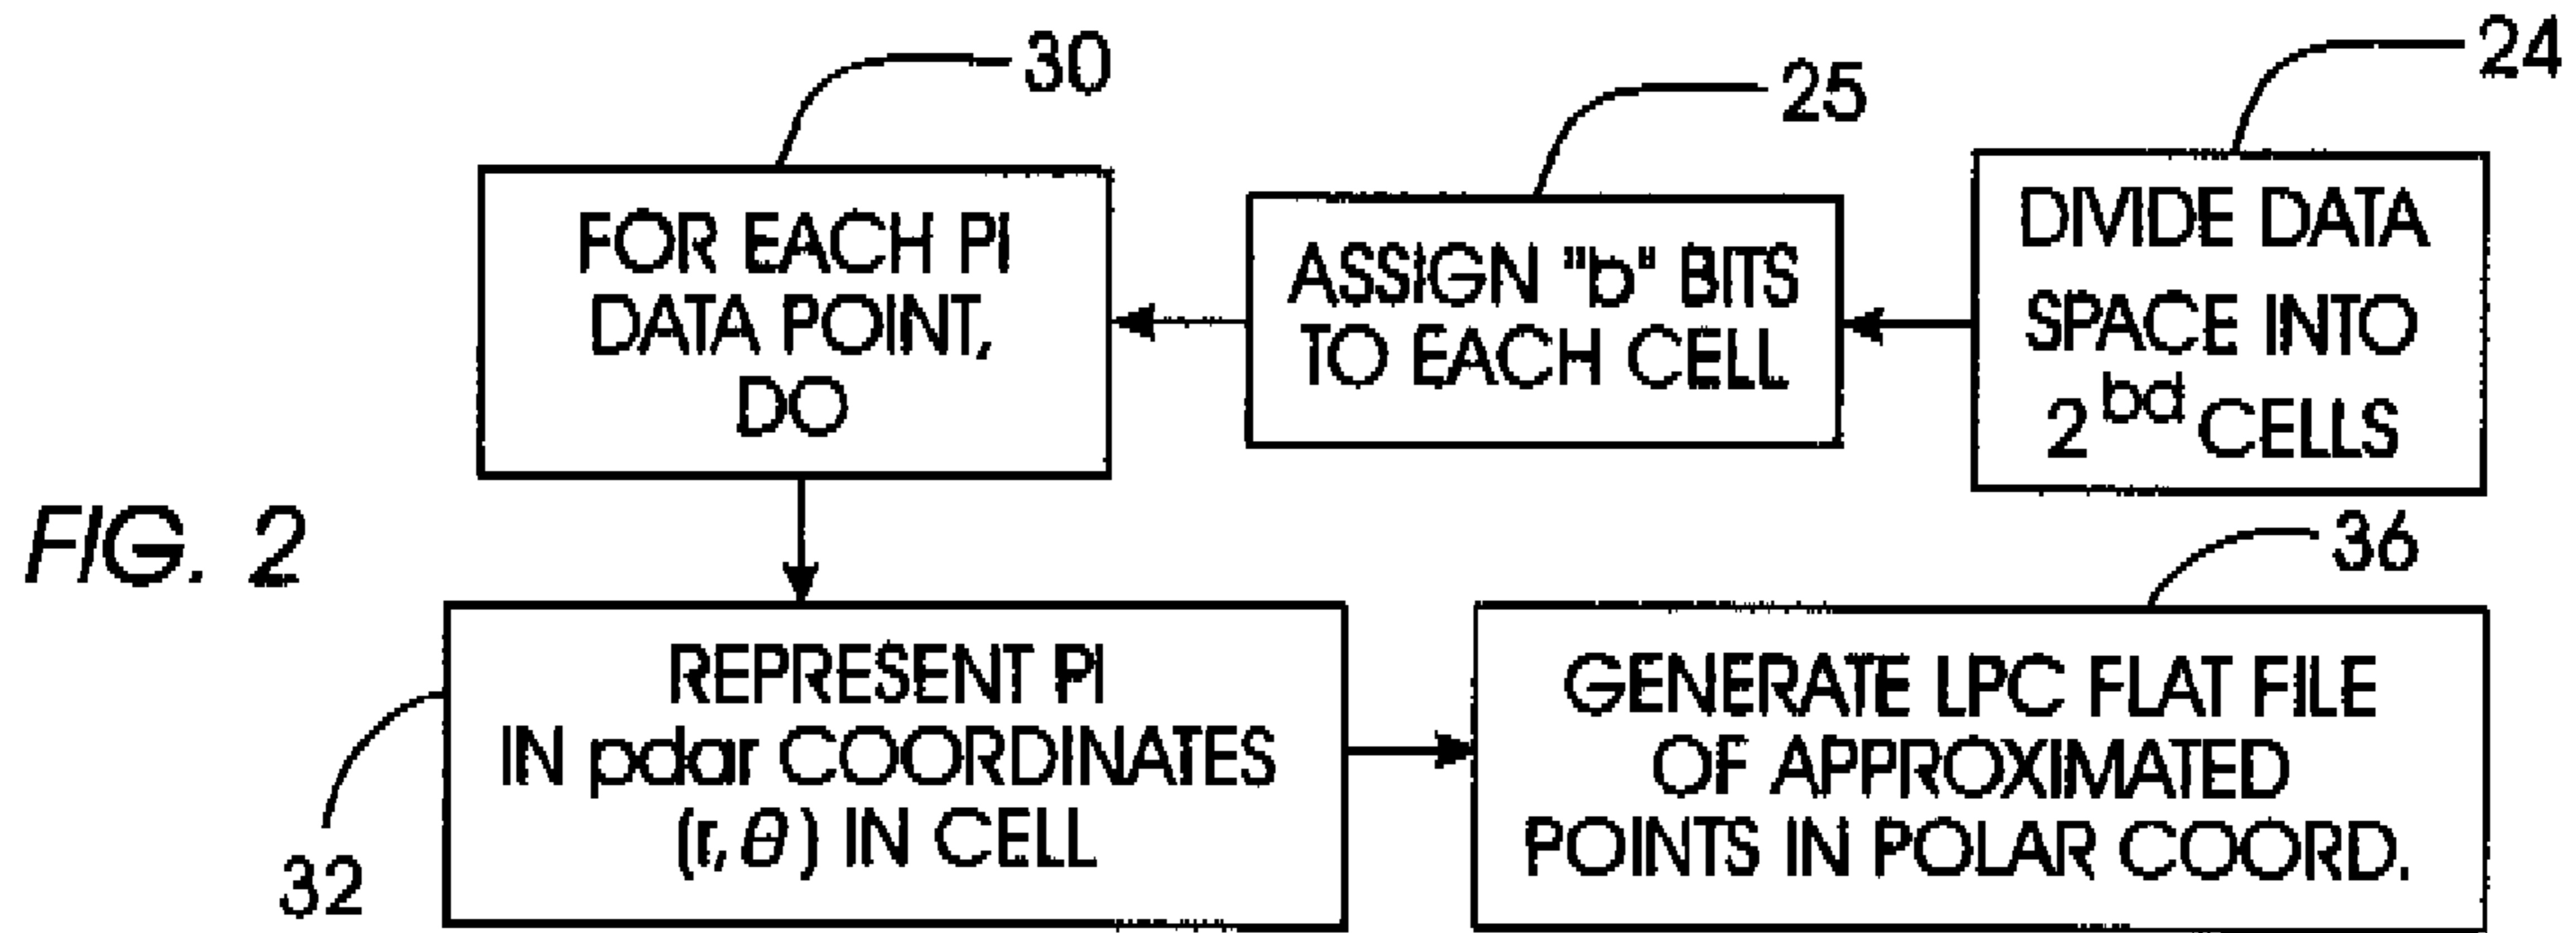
30

25

24

FOR EACH PI DATA POINT, DO

ASSIGN "b" BITS TO EACH CELL

DIVIDE DATA SPACE INTO $2^{bd}$ CELLS

FIG. 2

36

REPRESENT PI IN pdar COORDINATES $(r, \theta)$ IN CELL

32

GENERATE LPC FLAT FILE OF APPROXIMATED POINTS IN POLAR COORD.